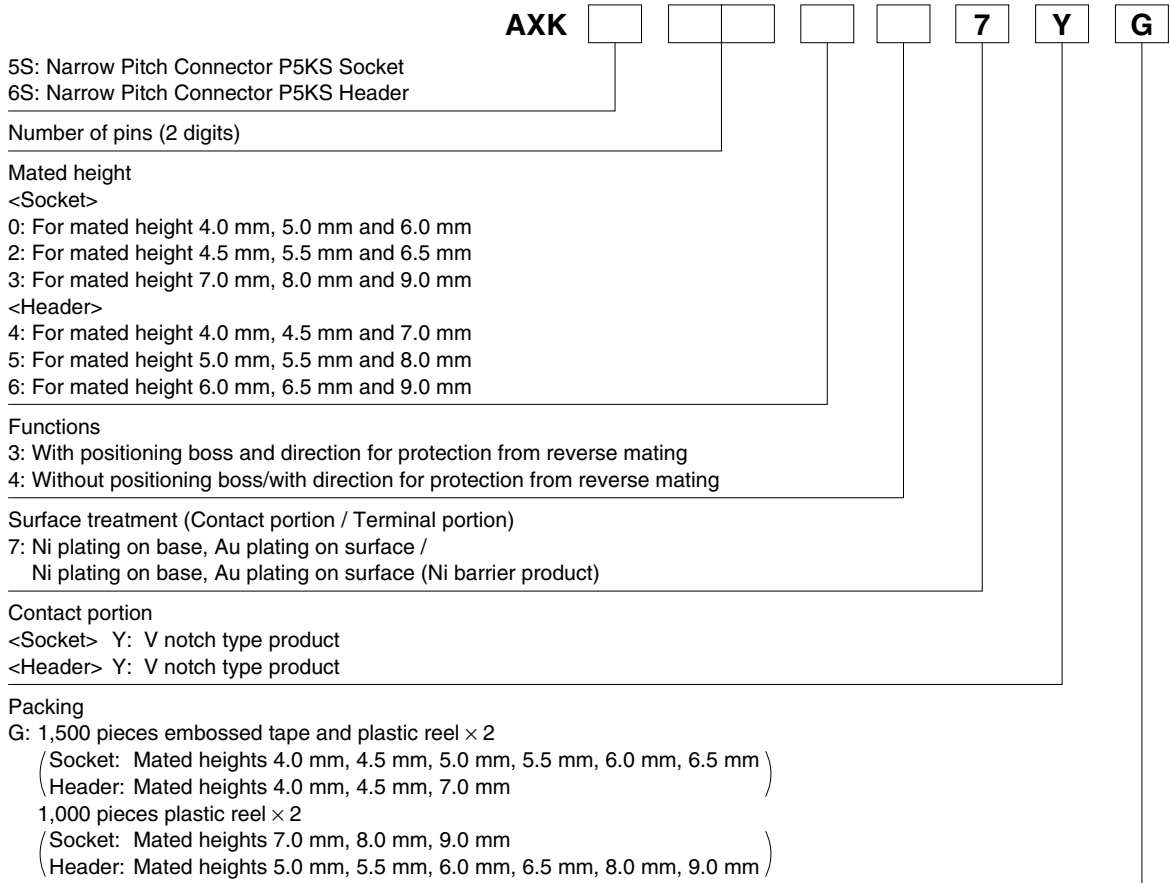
AXK 7 Y G

5S: Narrow Pitch Connector P5KS Socket
6S: Narrow Pitch Connector P5KS Header

Number of pins (2 digits)

Mated height
<Socket>
0: For mated height 4.0 mm, 5.0 mm and 6.0 mm
2: For mated height 4.5 mm, 5.5 mm and 6.5 mm
3: For mated height 7.0 mm, 8.0 mm and 9.0 mm
<Header>
4: For mated height 4.0 mm, 4.5 mm and 7.0 mm
5: For mated height 5.0 mm, 5.5 mm and 8.0 mm
6: For mated height 6.0 mm, 6.5 mm and 9.0 mm

Functions
3: With positioning boss and direction for protection from reverse mating
4: Without positioning boss/with direction for protection from reverse mating

Surface treatment (Contact portion / Terminal portion)
7: Ni plating on base, Au plating on surface /
Ni plating on base, Au plating on surface (Ni barrier product)

Contact portion
<Socket> Y: V notch type product
<Header> Y: V notch type product

Packing
G: 1,500 pieces embossed tape and plastic reel $\times$ 2
(Socket: Mated heights 4.0 mm, 4.5 mm, 5.0 mm, 5.5 mm, 6.0 mm, 6.5 mm
Header: Mated heights 4.0 mm, 4.5 mm, 7.0 mm)
1,000 pieces plastic reel $\times$ 2
(Socket: Mated heights 7.0 mm, 8.0 mm, 9.0 mm
Header: Mated heights 5.0 mm, 5.5 mm, 6.0 mm, 6.5 mm, 8.0 mm, 9.0 mm)